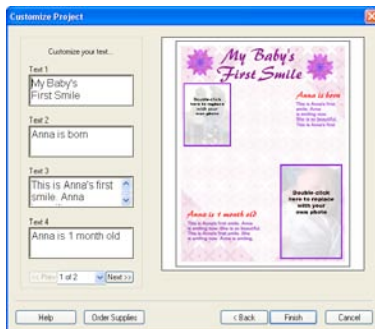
Customize Project

Customize your text...

Text 1
My Baby's First Smile

Text 2
Anna is born

Text 3
This is Anna's first smile. Anna

Text 4
Anna is 1 month old

<< Prev 1 of 2 Next >>

My Baby's First Smile

Double click here to replace with your own photo

Anna is born

This is Anna's first smile. Anna is smiling now. She is so beautiful. She is smiling now. Anna is born

Double click here to replace with your own photo

Anna is 1 month old

Anna is smiling now. She is so beautiful. She is smiling now. Anna is smiling.

Help Order Supplies < Back Finish Cancel